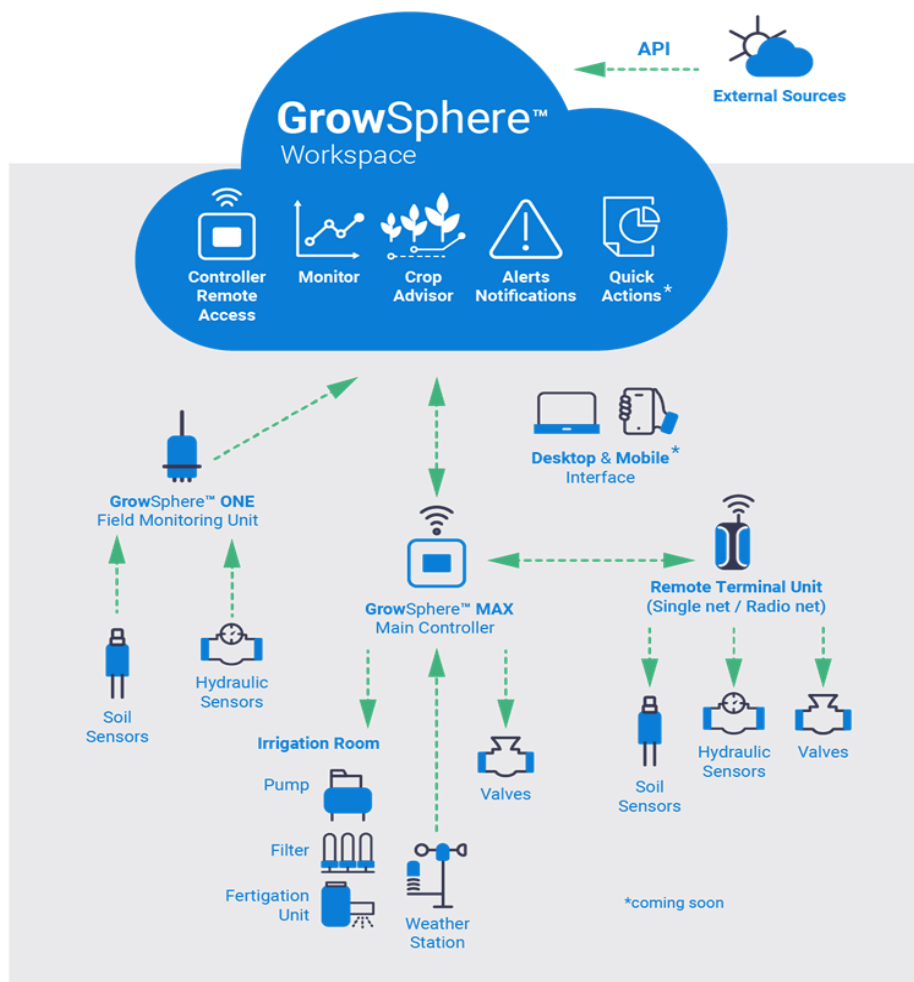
API

External Sources

GrowSphere™
Workspace

Controller Remote Access

Monitor

Crop Advisor

Alerts Notifications

Quick Actions*

Desktop & Mobile*
Interface

GrowSphere™ ONE
Field Monitoring Unit

GrowSphere™ MAX
Main Controller

Remote Terminal Unit
(Single net / Radio net)

Soil Sensors

Hydraulic Sensors

Irrigation Room

Pump

Filter

Fertigation Unit

Weather Station

Valves

Soil Sensors

Hydraulic Sensors

Valves

*coming soon